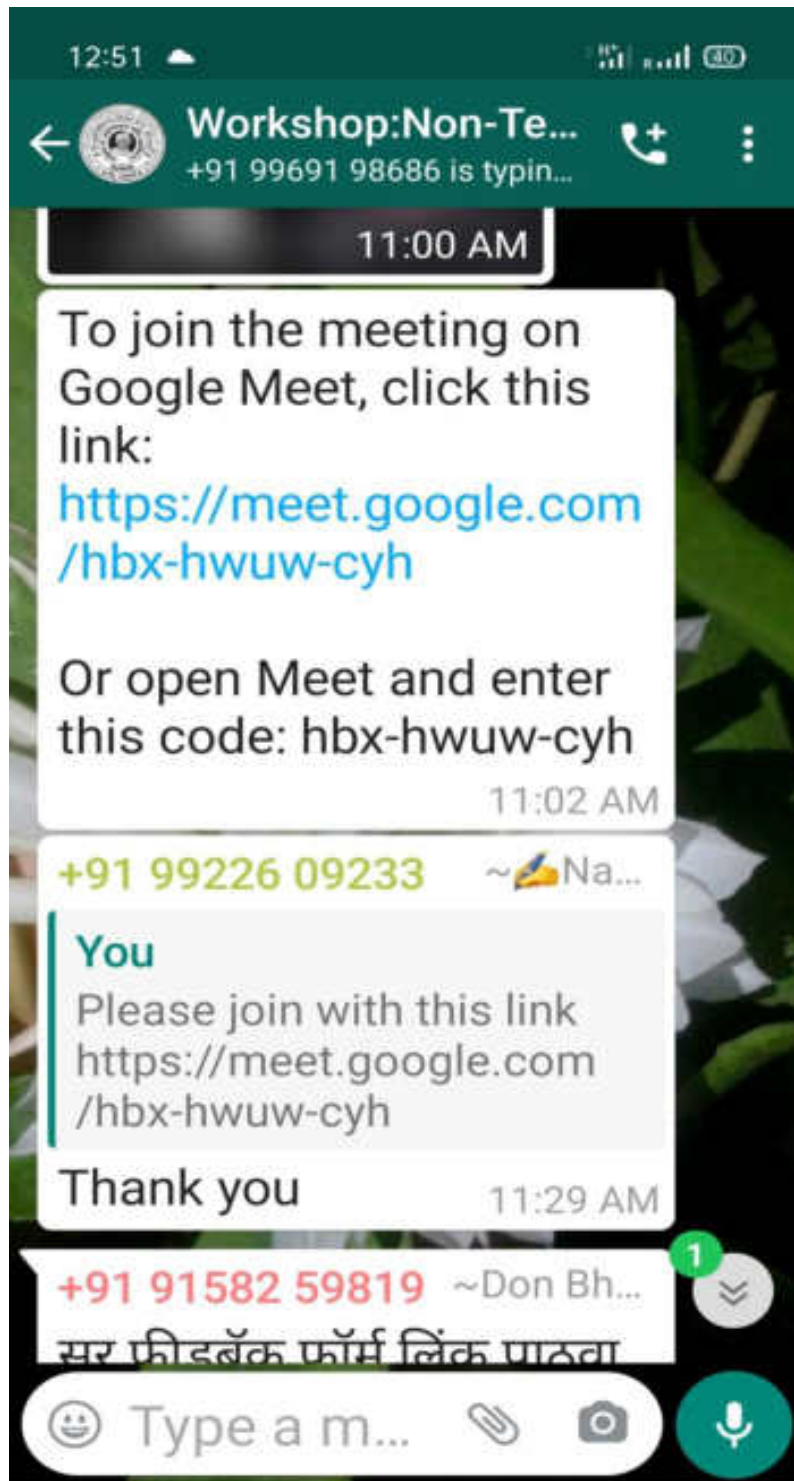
12:51 40

Workshop:Non-Te...
+91 99691 98686 is typin...

11:00 AM

To join the meeting on Google Meet, click this link:
https://meet.google.com/hbx-hwuw-cyh

Or open Meet and enter this code: hbx-hwuw-cyh
11:02 AM

+91 99226 09233 ~✍Na...
You
Please join with this link https://meet.google.com/hbx-hwuw-cyh
Thank you
11:29 AM

+91 91582 59819 ~Don Bh...
सर फीडबॅक फॉर्म लिंक पाठवा

1

Type a m...